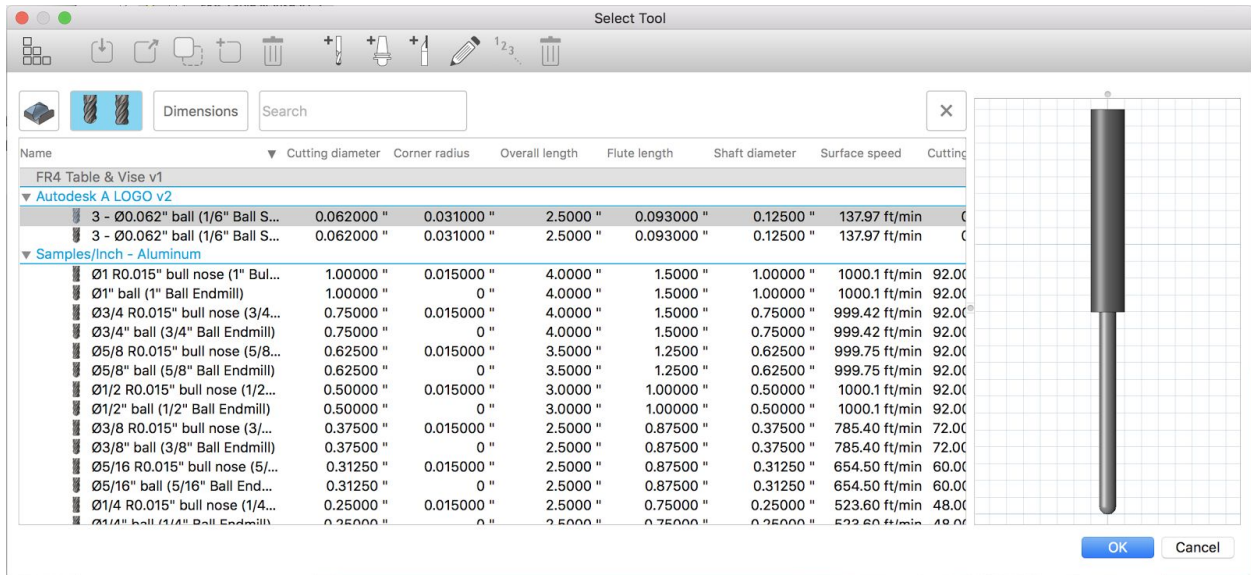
Select Tool

$^{1}2_{3}$

Dimensions Search ×

| Name | Cutting diameter | Corner radius | Overall length | Flute length | Shaft diameter | Surface speed | Cutting |
|---|---|---|---|---|---|---|---|
| FR4 Table & Vise v1 | | | | | | | |
| ▼ Autodesk A LOGO v2 | | | | | | | |
| 3 - Ø0.062" ball (1/6" Ball S... | 0.062000 " | 0.031000 " | 2.5000 " | 0.093000 " | 0.12500 " | 137.97 ft/min | ( |
| 3 - Ø0.062" ball (1/6" Ball S... | 0.062000 " | 0.031000 " | 2.5000 " | 0.093000 " | 0.12500 " | 137.97 ft/min | ( |
| ▼ Samples/Inch - Aluminum | | | | | | | |
| Ø1 R0.015" bull nose (1" Bul... | 1.00000 " | 0.015000 " | 4.0000 " | 1.5000 " | 1.00000 " | 1000.1 ft/min | 92.0( |
| Ø1" ball (1" Ball Endmill) | 1.00000 " | 0 " | 4.0000 " | 1.5000 " | 1.00000 " | 1000.1 ft/min | 92.0( |
| Ø3/4 R0.015" bull nose (3/4... | 0.75000 " | 0.015000 " | 4.0000 " | 1.5000 " | 0.75000 " | 999.42 ft/min | 92.0( |
| Ø3/4" ball (3/4" Ball Endmill) | 0.75000 " | 0 " | 4.0000 " | 1.5000 " | 0.75000 " | 999.42 ft/min | 92.0( |
| Ø5/8 R0.015" bull nose (5/8... | 0.62500 " | 0.015000 " | 3.5000 " | 1.2500 " | 0.62500 " | 999.75 ft/min | 92.0( |
| Ø5/8" ball (5/8" Ball Endmill) | 0.62500 " | 0 " | 3.5000 " | 1.2500 " | 0.62500 " | 999.75 ft/min | 92.0( |
| Ø1/2 R0.015" bull nose (1/2... | 0.50000 " | 0.015000 " | 3.0000 " | 1.00000 " | 0.50000 " | 1000.1 ft/min | 92.0( |
| Ø1/2" ball (1/2" Ball Endmill) | 0.50000 " | 0 " | 3.0000 " | 1.00000 " | 0.50000 " | 1000.1 ft/min | 92.0( |
| Ø3/8 R0.015" bull nose (3/... | 0.37500 " | 0.015000 " | 2.5000 " | 0.87500 " | 0.37500 " | 785.40 ft/min | 72.0( |
| Ø3/8" ball (3/8" Ball Endmill) | 0.37500 " | 0 " | 2.5000 " | 0.87500 " | 0.37500 " | 785.40 ft/min | 72.0( |
| Ø5/16 R0.015" bull nose (5/... | 0.31250 " | 0.015000 " | 2.5000 " | 0.87500 " | 0.31250 " | 654.50 ft/min | 60.0( |
| Ø5/16" ball (5/16" Ball End... | 0.31250 " | 0 " | 2.5000 " | 0.87500 " | 0.31250 " | 654.50 ft/min | 60.0( |
| Ø1/4 R0.015" bull nose (1/4... | 0.25000 " | 0.015000 " | 2.5000 " | 0.75000 " | 0.25000 " | 523.60 ft/min | 48.0( |
| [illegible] | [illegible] | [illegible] | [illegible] | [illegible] | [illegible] | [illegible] | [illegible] |

OK Cancel